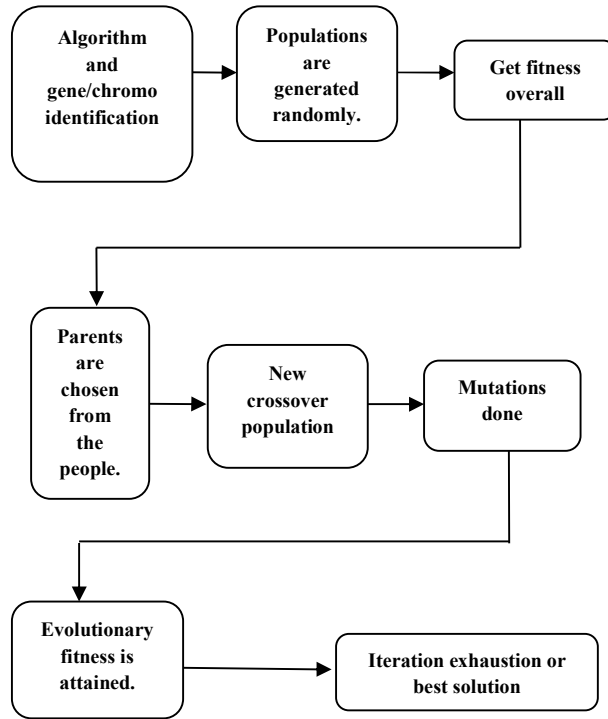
Algorithm and gene/chromo identification

Populations are generated randomly.

Get fitness overall

Parents are chosen from the people.

New crossover population

Mutations done

Evolutionary fitness is attained.

Iteration exhaustion or best solution